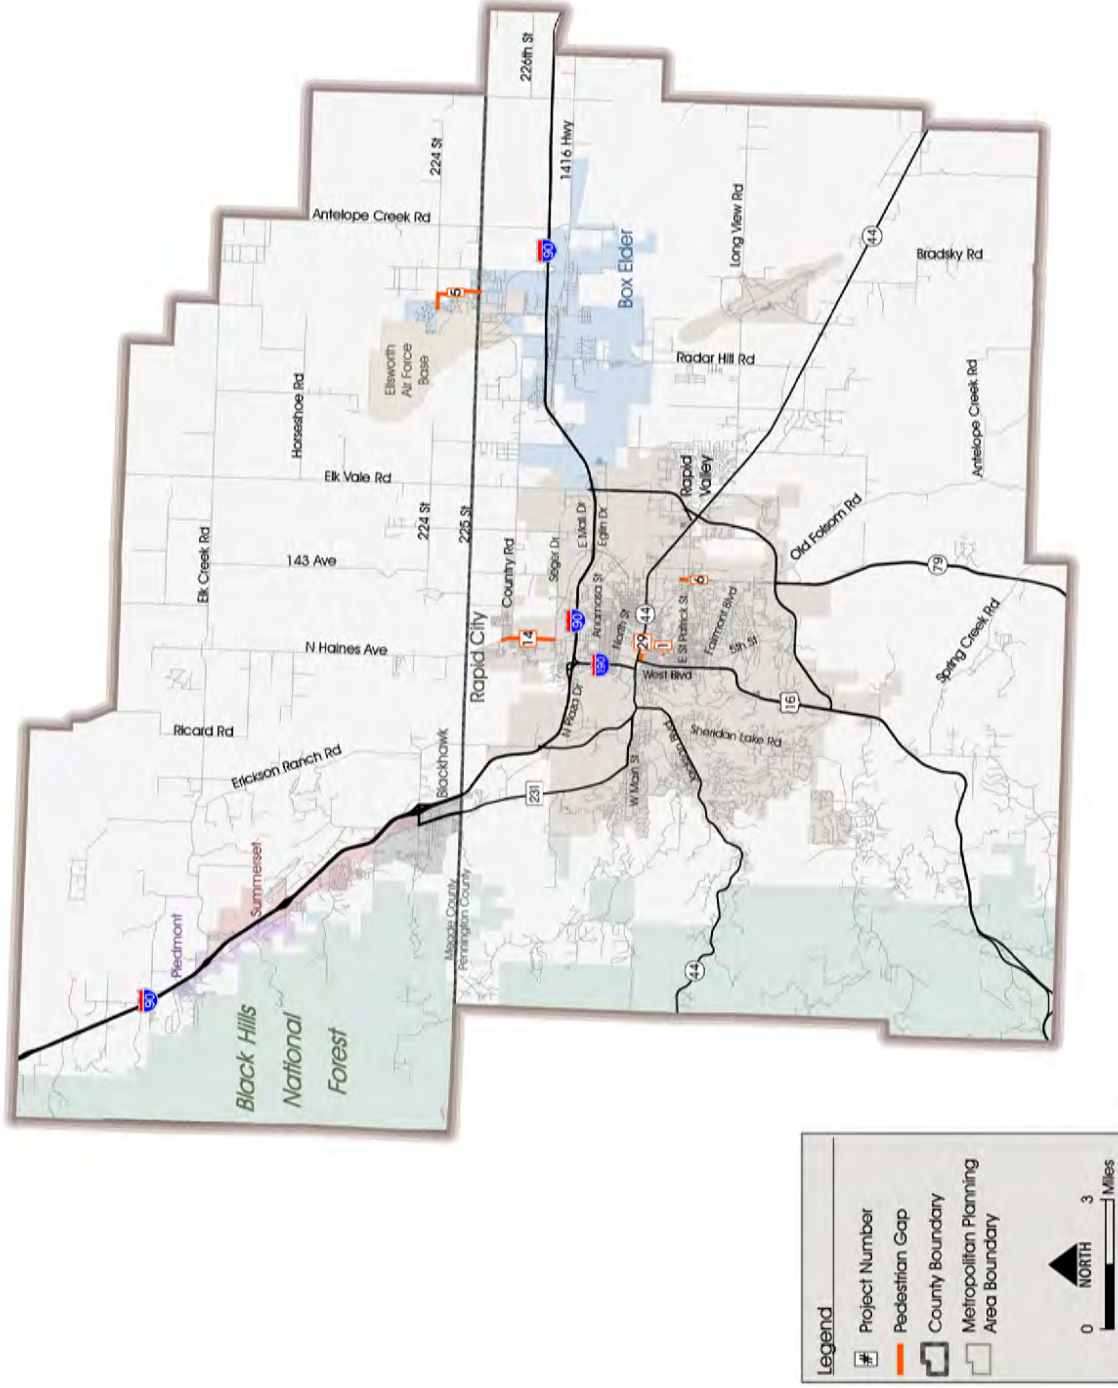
226th St
1416 Hwy
224 St
Antelope Creek Rd
90
5
Box Elder
Long View Rd
44
Bradsky Rd
Ellsworth Air Force Base
Radar Hill Rd
Horseshoe Rd
Antelope Creek Rd
Elk Vale Rd
Rapid Valley
E Mall Dr
Eglin Dr
Old Folsom Rd
224 St
225 St
143 Ave
Elk Creek Rd
Country Rd
Seger Dr
Anamosa St
79
6
90
14
44
North St
E St Patrick St
Fairmont Blvd
Spring Creek Rd
N Haines Ave
Rapid City
29
1
190
5th St
West Blvd
N Plaza Dr
16
Sheridan Lake Rd
Ricard Rd
Erickson Ranch Rd
Blackhawk
231
W Main St
Summerset
Piedmont
Meade County
Pennington County
44
90
Black Hills National Forest

Legend
Project Number
Pedestrian Gap
County Boundary
Metropolitan Planning Area Boundary
NORTH
0 3 Miles